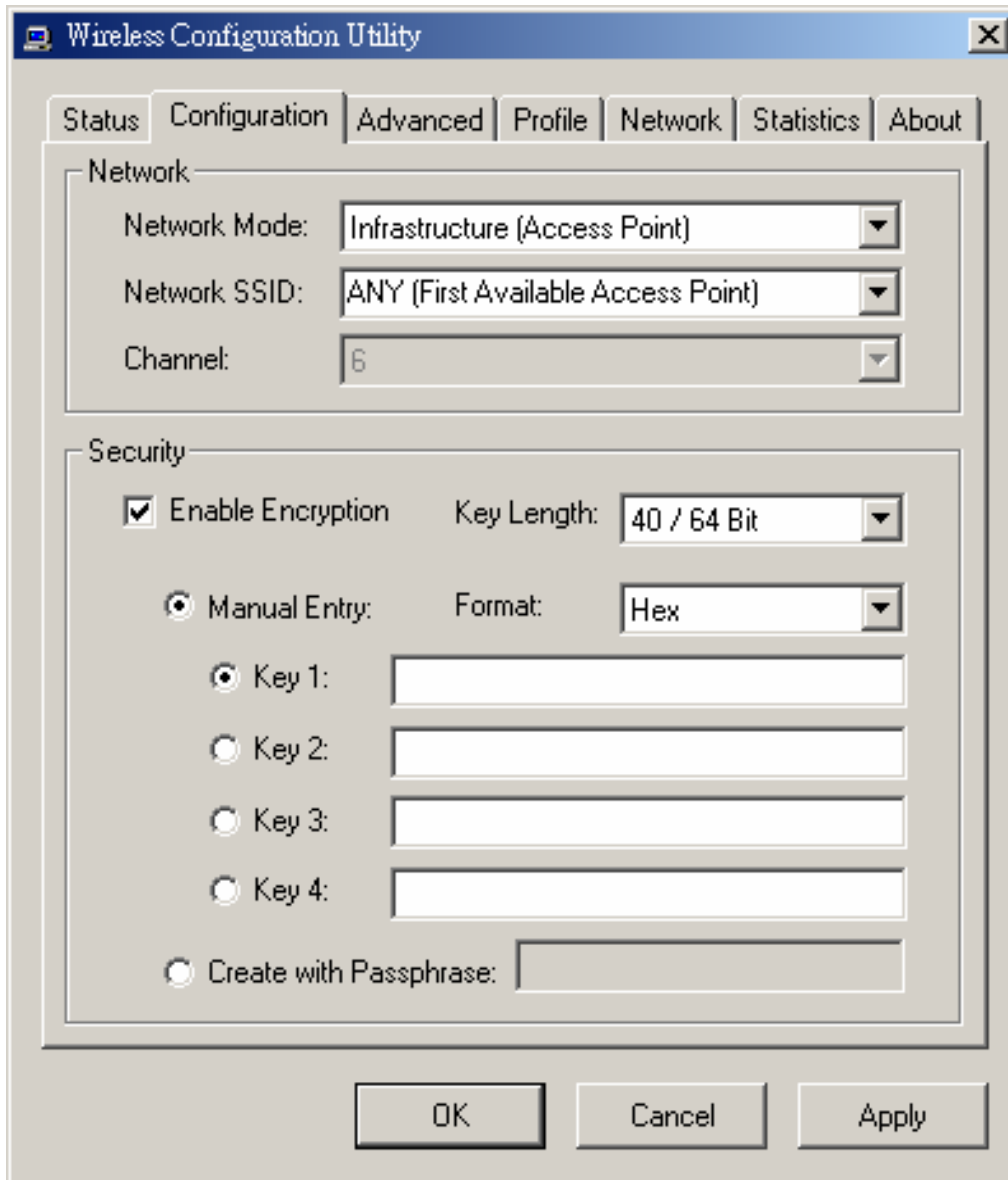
Wireless Configuration Utility

Status | Configuration | Advanced | Profile | Network | Statistics | About

Network

Network Mode: Infrastructure (Access Point)

Network SSID: ANY (First Available Access Point)

Channel: 6

Security

Enable Encryption

Key Length: 40 / 64 Bit

Manual Entry:

Format: Hex

Key 1:

Key 2:

Key 3:

Key 4:

Create with Passphrase:

OK

Cancel

Apply